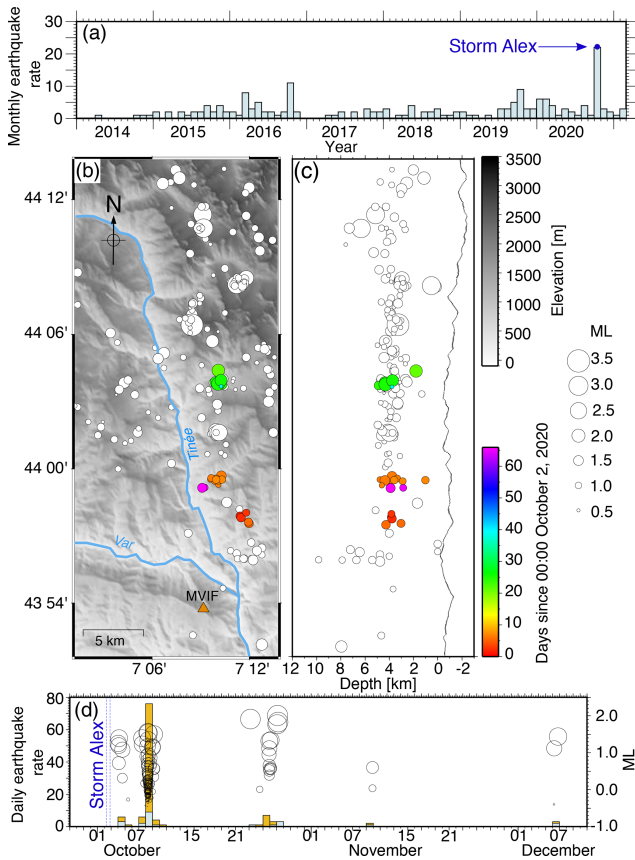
30
(a)
Storm Alex
20
Monthly earthquake rate
10
0
2014
2015
2016
2017
2018
2019
2020
Year

(b)
N
44 12'
44 06'
Tinée
44 00'
Var
MVIF
43 54'
5 km
7 06'
7 12'

(c)
3500
3000
2500
2000
1500
1000
500
0
Elevation [m]

ML
3.5
3.0
2.5
2.0
1.5
1.0
0.5

60
50
40
30
20
10
0
Days since 00:00 October 2, 2020

12
10
8
6
4
2
0
-2
Depth [km]

(d)
80
60
40
20
0
Daily earthquake rate
Storm Alex
2.0
1.0
0.0
-1.0
ML
01
07
15
21
01
07
15
21
01
07
October
November
December